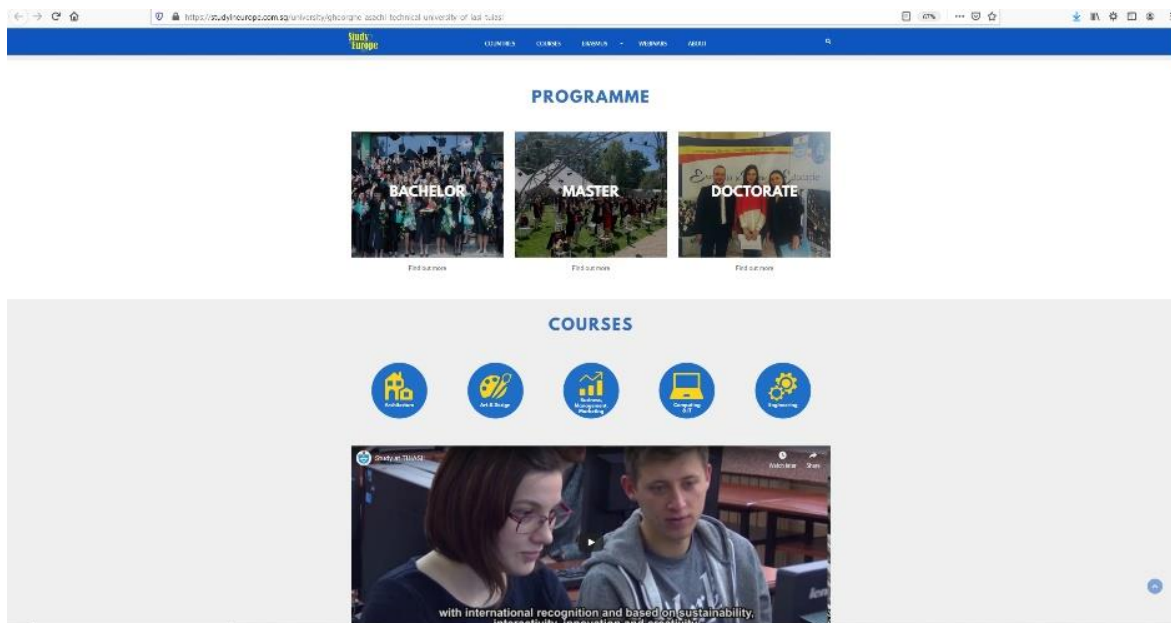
https://studyineurope.com.sg/university/gheorghe-asachi-technical-university-of-iasi-tuiasi

67%

Study Europe

COUNTRIES COURSES EXAMS WEBINARS ABOUT

PROGRAMME

BACHELOR

Find out more

MASTER

Find out more

DOCTORATE

Find out more

COURSES

Architecture

Art & Design

Business, Management, Marketing

Computing & IT

Engineering

Study at TUIASI

Watch later Share

with international recognition and based on sustainability, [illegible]